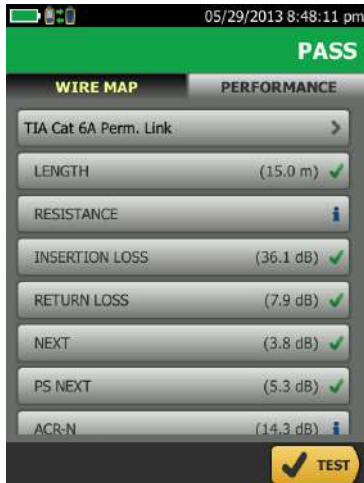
05/29/2013 8:48:11 pm

PASS

WIRE MAP

PERFORMANCE

TIA Cat 6A Perm. Link

LENGTH (15.0 m)

RESISTANCE

INSERTION LOSS (36.1 dB)

RETURN LOSS (7.9 dB)

NEXT (3.8 dB)

PS NEXT (5.3 dB)

ACR-N (14.3 dB)

TEST